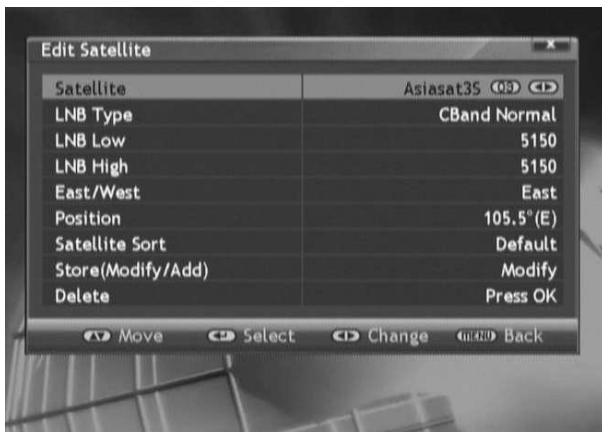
Edit Satellite

| | |
|---|---|
| Satellite | Asiasat3S OK |
| LNB Type | CBand Normal |
| LNB Low | 5150 |
| LNB High | 5150 |
| East/West | East |
| Position | 105.5°(E) |
| Satellite Sort | Default |
| Store(Modify/Add) | Modify |
| Delete | Press OK |

Move  OK Select  Change  MENU Back